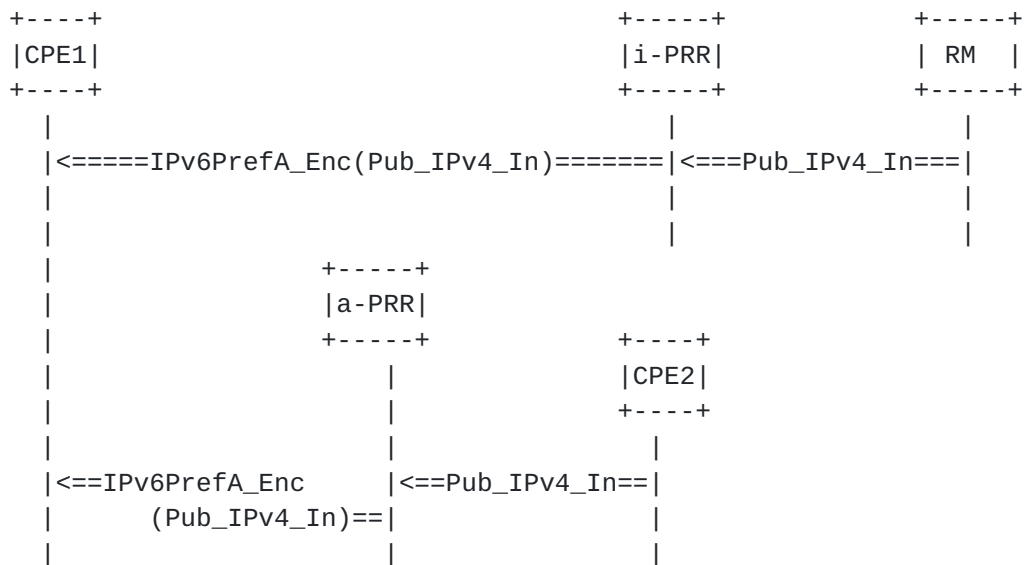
+----+                                  +-----+          +-----+
|CPE1|                                  |i-PRR|          | RM  |
+----+                                  +-----+          +-----+
  |                                        |                |
  |<=====IPv6PrefA_Enc(Pub_IPv4_In)=======|<===Pub_IPv4_In===|
  |                                        |                |
  |                                        |                |
  |              +-----+
  |              |a-PRR|
  |              +-----+          +----+
  |                 |             |CPE2|
  |                 |             +----+
  |                 |               |
  |<==IPv6PrefA_Enc |<==Pub_IPv4_In==|
  |      (Pub_IPv4_In)==|            |
  |                 |               |